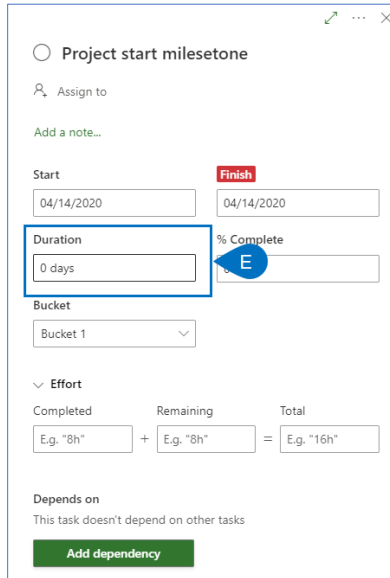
Project start milesetone

Assign to

Add a note...

Start

04/14/2020

Finish

04/14/2020

Duration

0 days

% Complete

E

Bucket

Bucket 1

Effort

Completed

E.g. "8h"

+

Remaining

E.g. "8h"

=

Total

E.g. "16h"

Depends on

This task doesn't depend on other tasks

Add dependency